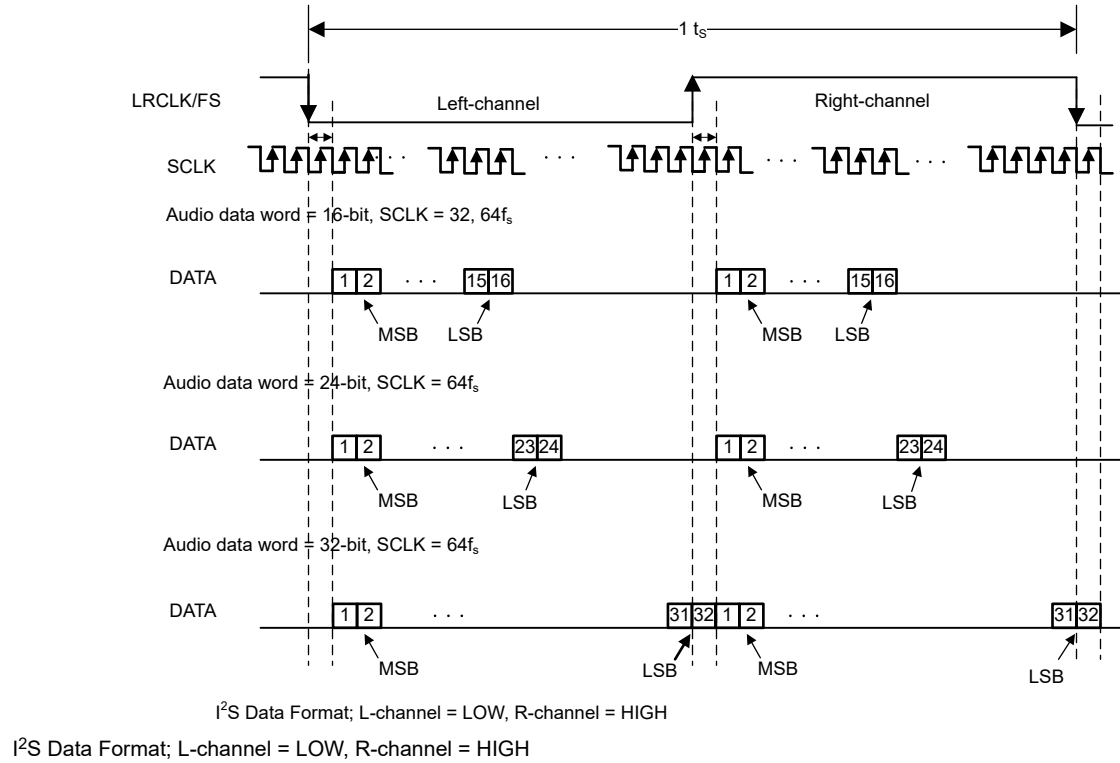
1 $t_S$

LRCLK/FS

Left-channel

Right-channel

SCLK

Audio data word = 16-bit, SCLK = 32, $64f_s$

DATA

1 2 . . . 15 16

1 2 . . . 15 16

MSB LSB MSB LSB

Audio data word = 24-bit, SCLK = $64f_s$

DATA

1 2 . . . 23 24

1 2 . . . 23 24

MSB LSB MSB LSB

Audio data word = 32-bit, SCLK = $64f_s$

DATA

1 2 . . . 31 32 1 2 . . . 31 32

MSB LSB MSB LSB

I$^2$S Data Format; L-channel = LOW, R-channel = HIGH

I$^2$S Data Format; L-channel = LOW, R-channel = HIGH